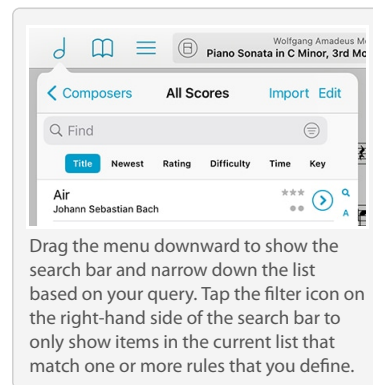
Wolfgang Amadeus M
Piano Sonata in C Minor, 3rd Mo

Composers All Scores Import Edit

Find

Title Newest Rating Difficulty Time Key

Air
Johann Sebastian Bach

Drag the menu downward to show the search bar and narrow down the list based on your query. Tap the filter icon on the right-hand side of the search bar to only show items in the current list that match one or more rules that you define.